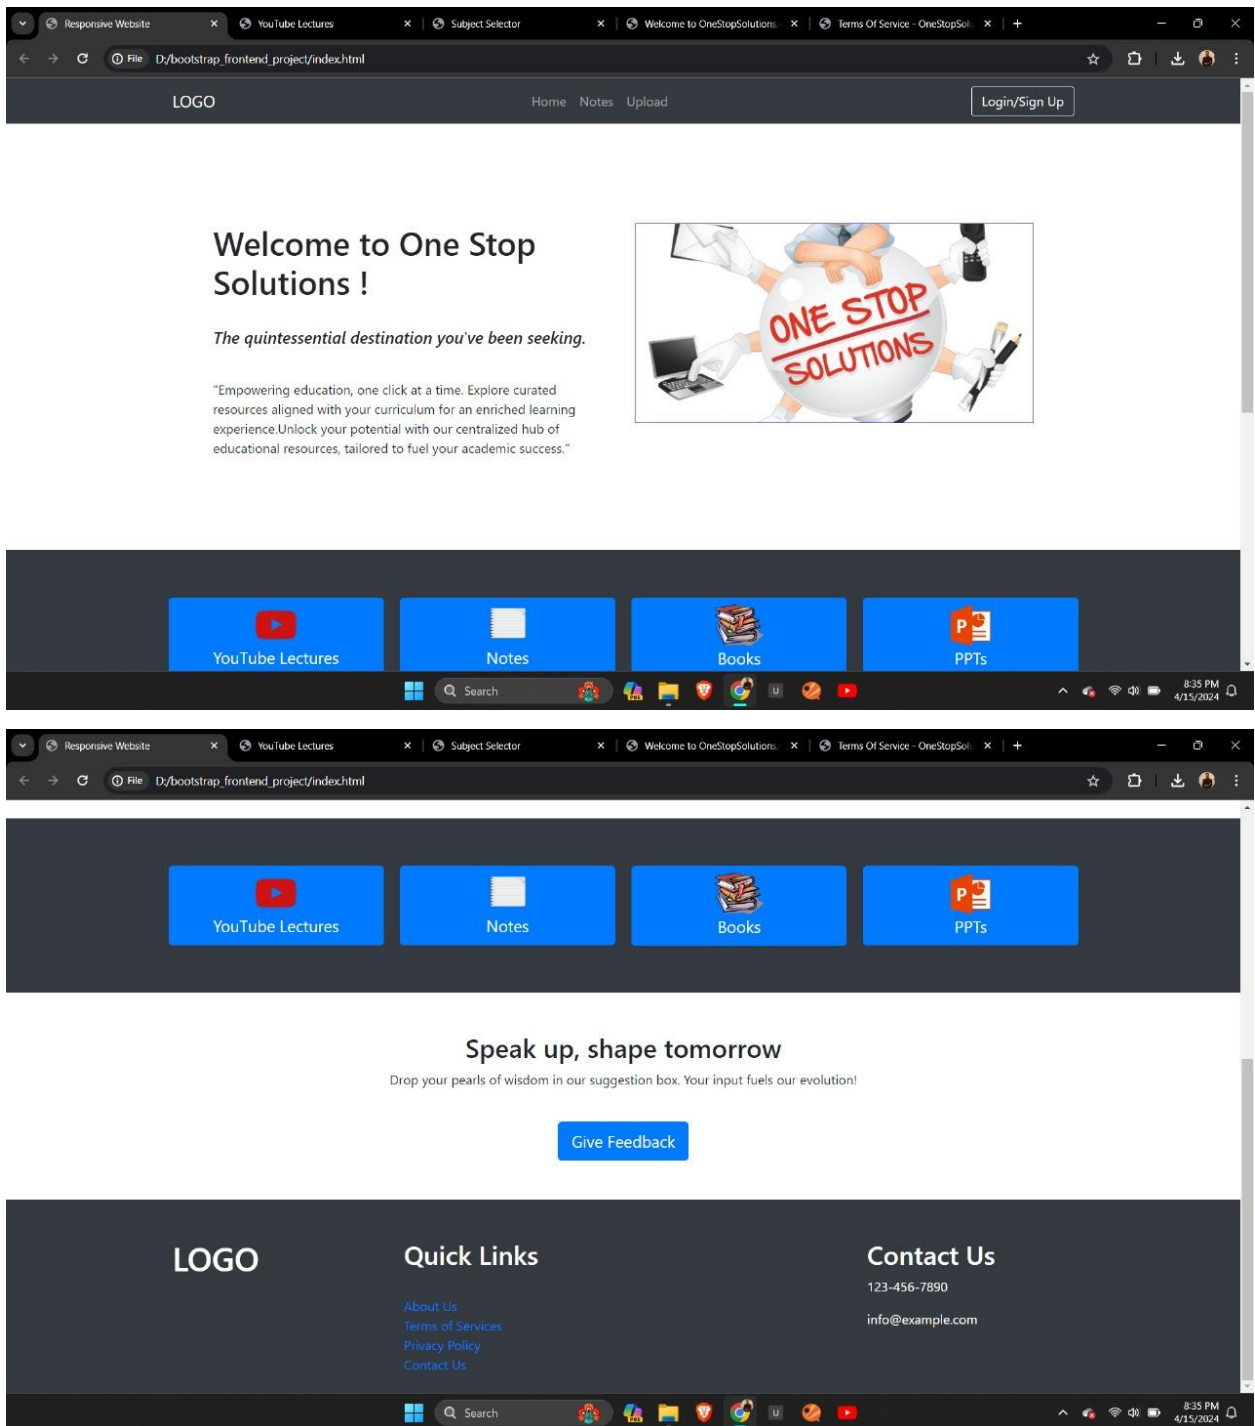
Responsive Website × YouTube Lectures × Subject Selector × Welcome to OneStopSolutions × Terms Of Service - OneStopSol × +

File D:/bootstrap_frontend_project/index.html

LOGO

Home Notes Upload

Login/Sign Up

Welcome to One Stop Solutions !

*The quintessential destination you've been seeking.*

"Empowering education, one click at a time. Explore curated resources aligned with your curriculum for an enriched learning experience.Unlock your potential with our centralized hub of educational resources, tailored to fuel your academic success."

ONE STOP SOLUTIONS

YouTube Lectures

Notes

Books

PPTs

Search

8:35 PM 4/15/2024

Responsive Website × YouTube Lectures × Subject Selector × Welcome to OneStopSolutions × Terms Of Service - OneStopSol × +

File D:/bootstrap_frontend_project/index.html

YouTube Lectures

Notes

Books

PPTs

Speak up, shape tomorrow

Drop your pearls of wisdom in our suggestion box. Your input fuels our evolution!

Give Feedback

LOGO

Quick Links

About Us
Terms of Services
Privacy Policy
Contact Us

Contact Us

123-456-7890

info@example.com

Search

8:35 PM 4/15/2024